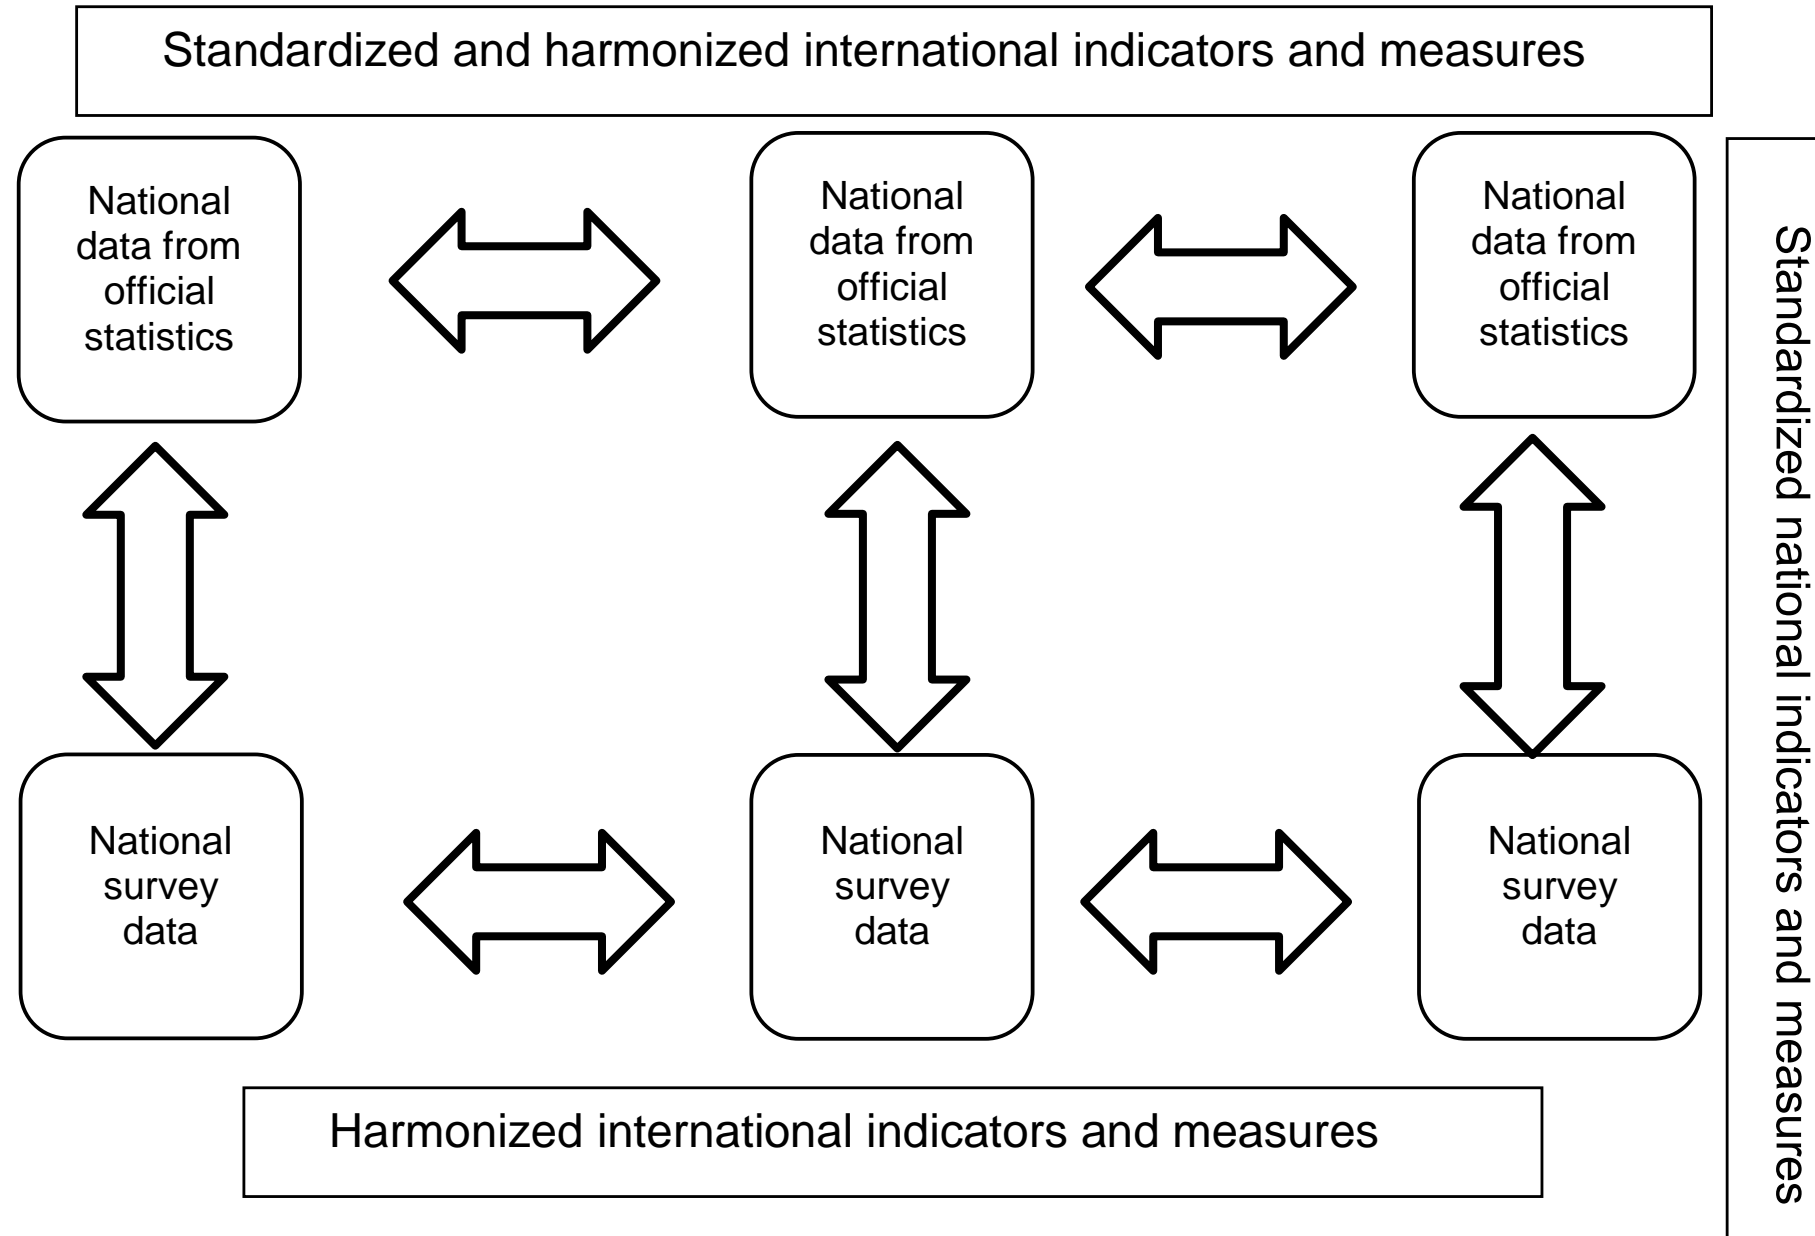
Standardized and harmonized international indicators and measures

National data from official statistics

National data from official statistics

National data from official statistics

National survey data

National survey data

National survey data

Harmonized international indicators and measures

Standardized national indicators and measures